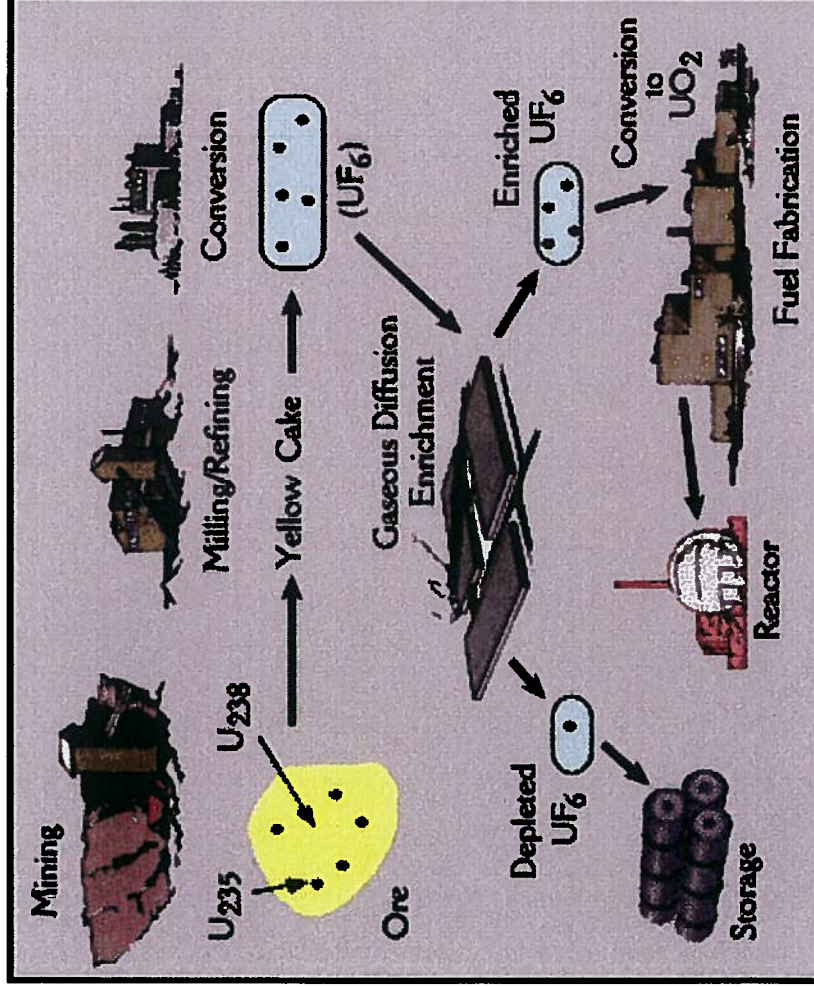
Mining

$U_{235}$

$U_{238}$

Ore

Milling/Refining

Yellow Cake

Conversion

$(UF_6)$

Gaseous Diffusion Enrichment

Depleted $UF_6$

Storage

Enriched $UF_6$

Conversion to $UO_2$

Fuel Fabrication

Reactor